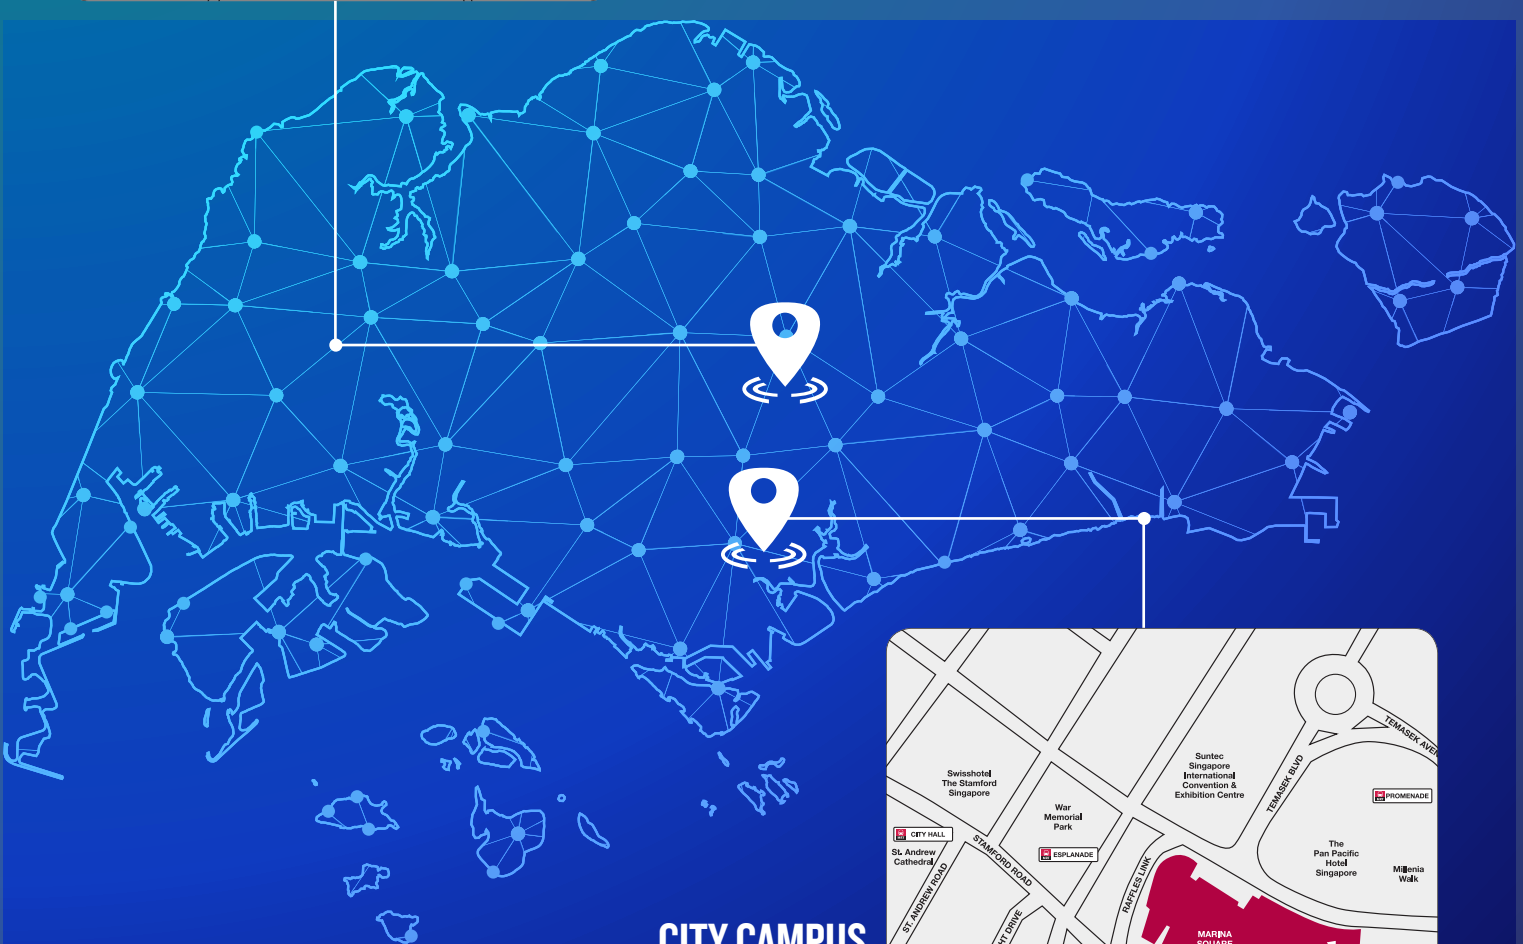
TEMASEK AVE

Suntec Singapore International Convention & Exhibition Centre

TEMASEK BLVD

PROMENADE

Swissotel The Stamford Singapore

War Memorial Park

CITY HALL

St. Andrew Cathedral

STAMFORD ROAD

ESPLANADE

The Pan Pacific Hotel Singapore

Millenia Walk

ST. ANDREW ROAD

RAFFLES LINK

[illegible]HT DRIVE

MARINA SQUARE

CITY CAMPUS